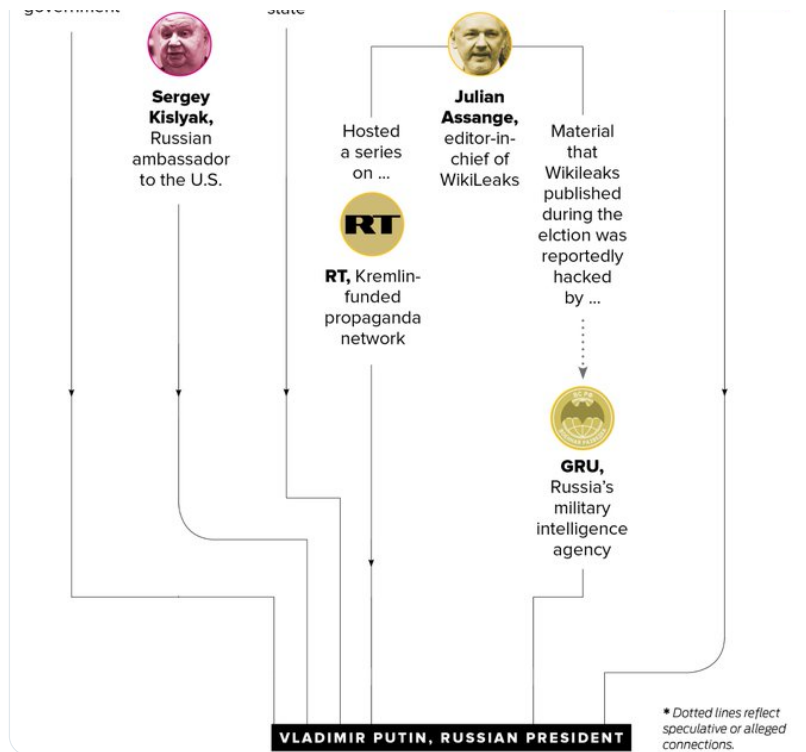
government

state

Sergey Kislyak, Russian ambassador to the U.S.

Hosted a series on ...

RT

RT, Kremlin-funded propaganda network

Julian Assange, editor-in-chief of WikiLeaks

Material that Wikileaks published during the elction was reportedly hacked by ...

GRU, Russia's military intelligence agency

VLADIMIR PUTIN, RUSSIAN PRESIDENT

* Dotted lines reflect speculative or alleged connections.